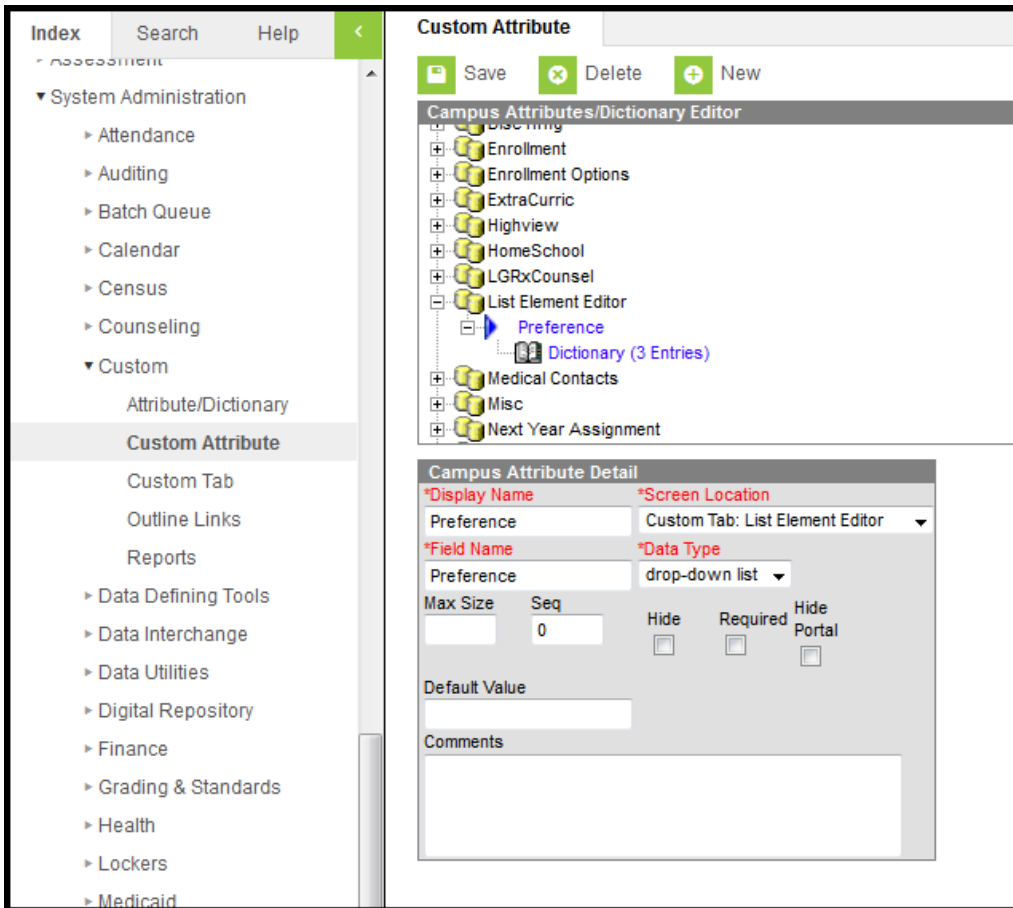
Index Search Help <

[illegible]
▾ System Administration
▸ Attendance
▸ Auditing
▸ Batch Queue
▸ Calendar
▸ Census
▸ Counseling
▾ Custom
Attribute/Dictionary
Custom Attribute
Custom Tab
Outline Links
Reports
▸ Data Defining Tools
▸ Data Interchange
▸ Data Utilities
▸ Digital Repository
▸ Finance
▸ Grading & Standards
▸ Health
▸ Lockers
▸ Medicaid

Custom Attribute

Save Delete New

Campus Attributes/Dictionary Editor
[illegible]
Enrollment
Enrollment Options
ExtraCurric
Highview
HomeSchool
LGRxCounsel
List Element Editor
Preference
Dictionary (3 Entries)
Medical Contacts
Misc
Next Year Assignment

Campus Attribute Detail
*Display Name
Preference
*Screen Location
Custom Tab: List Element Editor
*Field Name
Preference
*Data Type
drop-down list
Max Size
Seq
0
Hide
Required
Hide Portal
Default Value
Comments